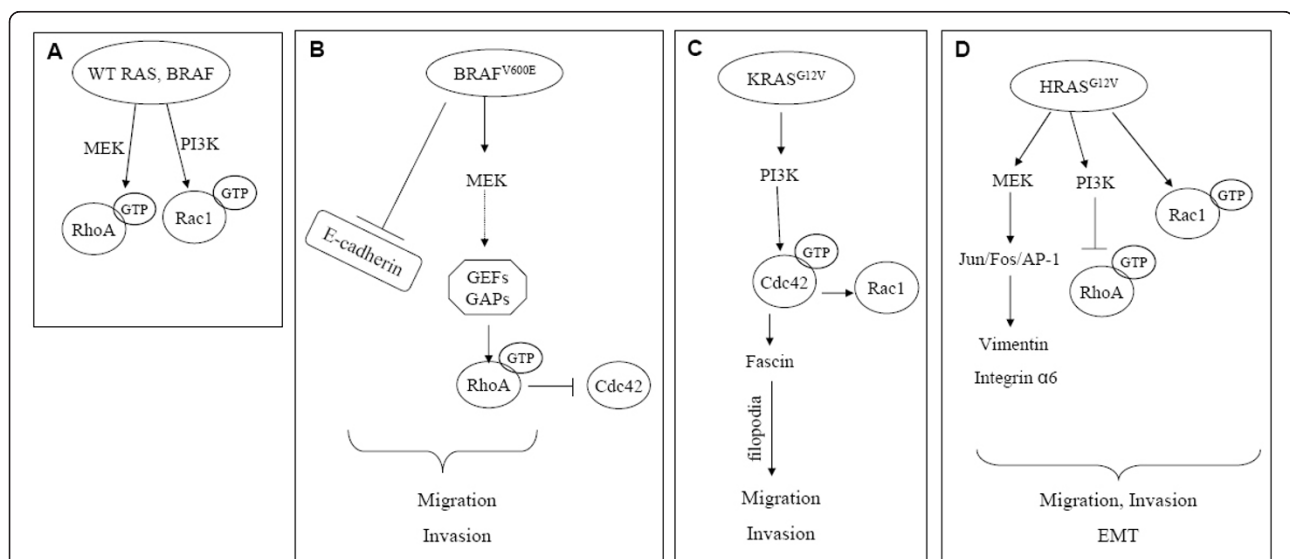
A

WT RAS, BRAF

MEK

PI3K

GTP

GTP

RhoA

Rac1

B

$BRAF^{V600E}$

MEK

E-cadherin

GEFs
GAPs

GTP

RhoA

Cdc42

Migration

Invasion

C

$KRAS^{G12V}$

PI3K

GTP

Cdc42

Rac1

Fascin

filopodia

Migration

Invasion

D

$HRAS^{G12V}$

MEK

PI3K

Rac1

GTP

Jun/Fos/AP-1

GTP

RhoA

Vimentin

Integrin α6

Migration, Invasion

EMT